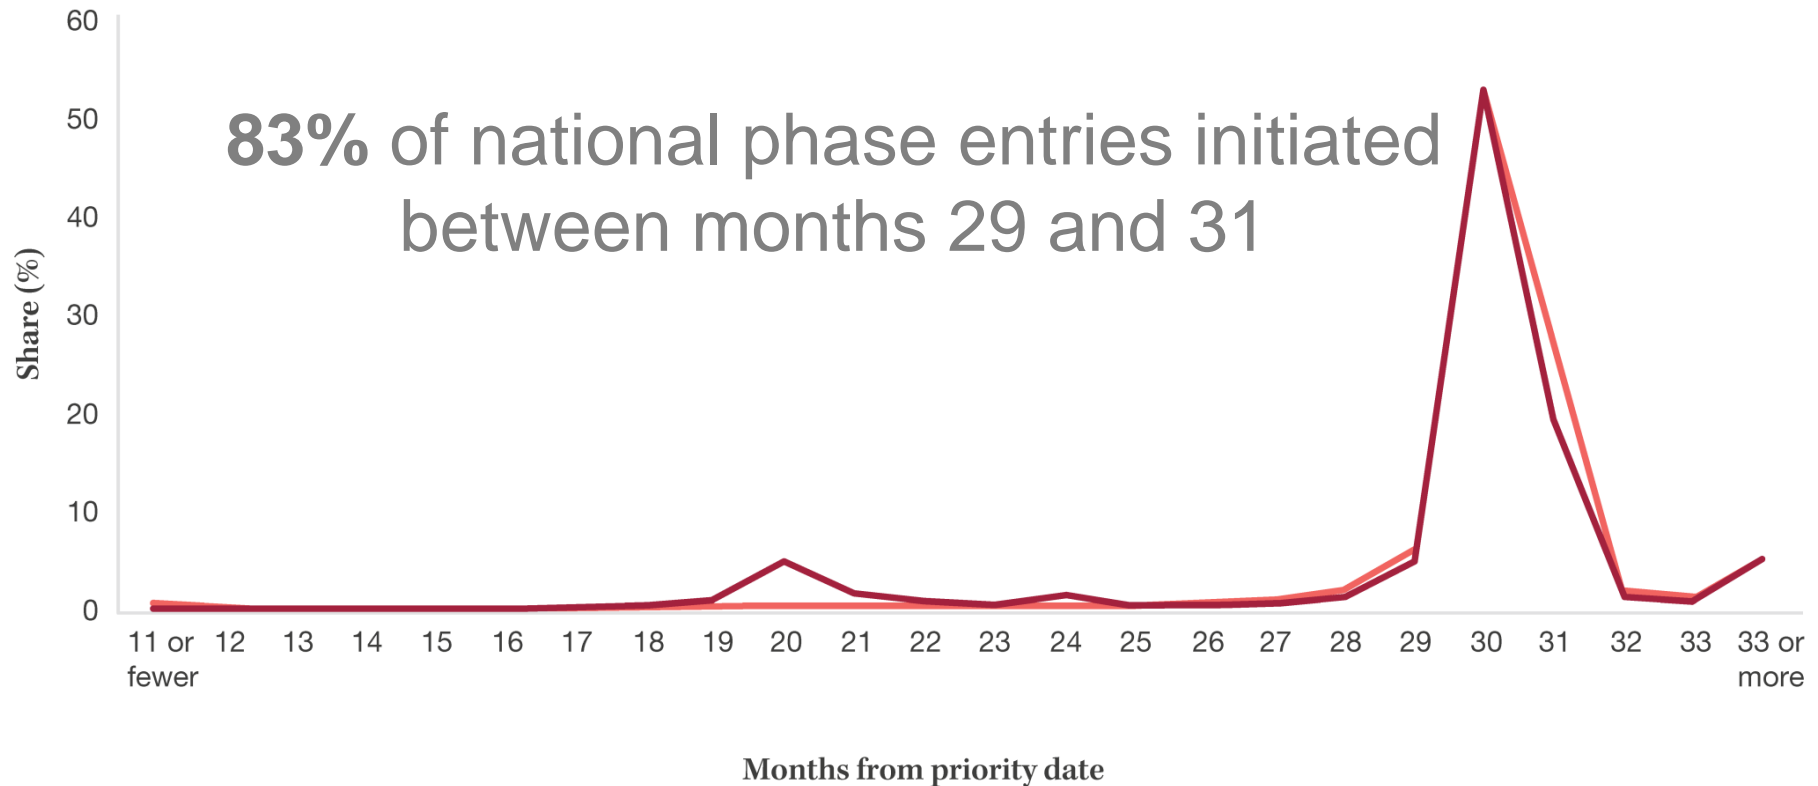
**83%** of national phase entries initiated between months 29 and 31

Share (%)

60
50
40
30
20
10
0

11 or fewer 12 13 14 15 16 17 18 19 20 21 22 23 24 25 26 27 28 29 30 31 32 33 33 or more

Months from priority date